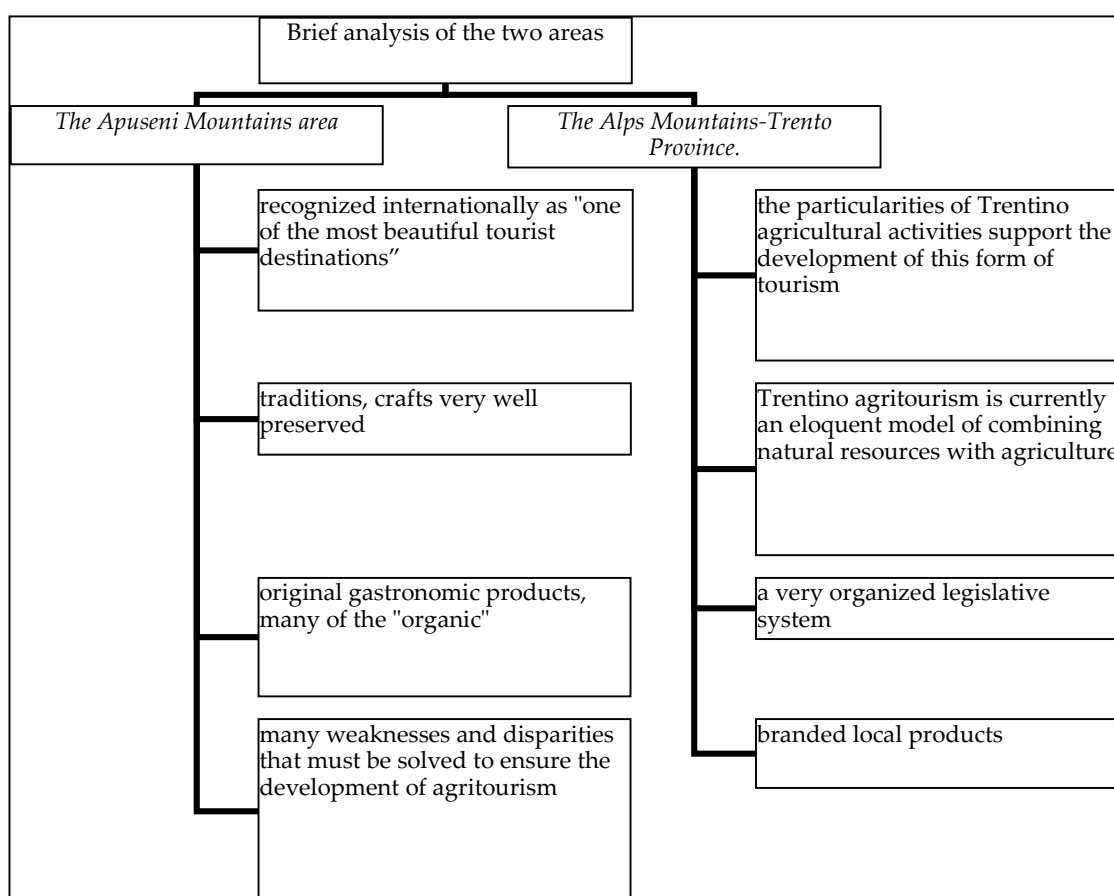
Brief analysis of the two areas

The Apuseni Mountains area

recognized internationally as "one of the most beautiful tourist destinations”

traditions, crafts very well preserved

original gastronomic products, many of the "organic"

many weaknesses and disparities that must be solved to ensure the development of agritourism

The Alps Mountains-Trento Province.

the particularities of Trentino agricultural activities support the development of this form of tourism

Trentino agritourism is currently an eloquent model of combining natural resources with agriculture

a very organized legislative system

branded local products